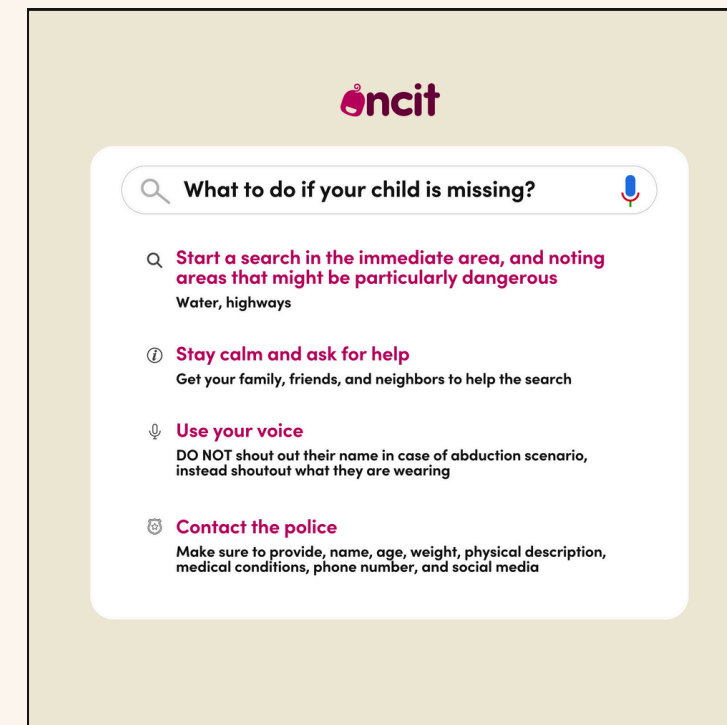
oncit

What to do if your child is missing?

Start a search in the immediate area, and noting areas that might be particularly dangerous
Water, highways

Stay calm and ask for help
Get your family, friends, and neighbors to help the search

Use your voice
DO NOT shout out their name in case of abduction scenario, instead shoutout what they are wearing

Contact the police
Make sure to provide, name, age, weight, physical description, medical conditions, phone number, and social media